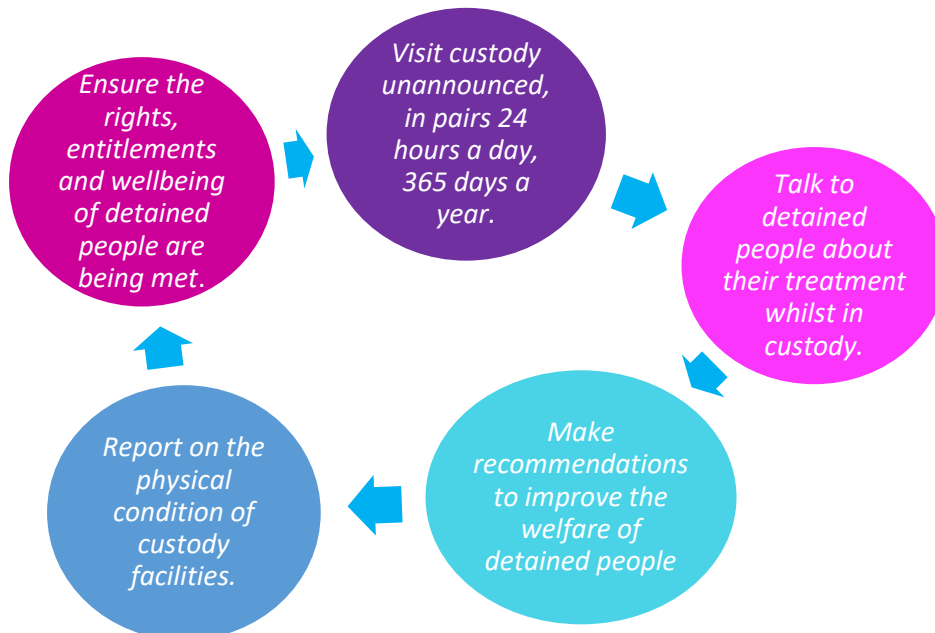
Ensure the rights, entitlements and wellbeing of detained people are being met.

Visit custody unannounced, in pairs 24 hours a day, 365 days a year.

Talk to detained people about their treatment whilst in custody.

Make recommendations to improve the welfare of detained people

Report on the physical condition of custody facilities.